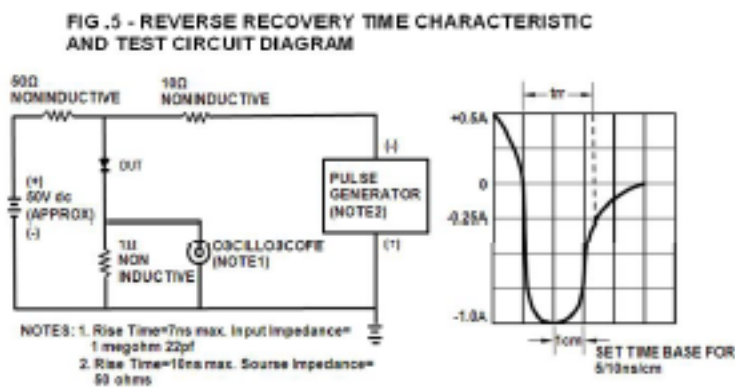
FIG .5 - REVERSE RECOVERY TIME CHARACTERISTIC AND TEST CIRCUIT DIAGRAM

50Ω NONINDUCTIVE

10Ω NONINDUCTIVE

DUT

(+) 50V dc (APPROX) (-)

1Ω NON INDUCTIVE

OSCILLOSCOPE (NOTE1)

(-)

PULSE GENERATOR (NOTE2)

(+)

NOTES: 1. Rise Time=7ns max. Input Impedance= 1 megohm 22pf
2. Rise Time=10ns max. Sourse Impedance= 50 ohms

trr

+0.5A

0

-0.25A

-1.0A

1cm

SET TIME BASE FOR 5/10ns/cm